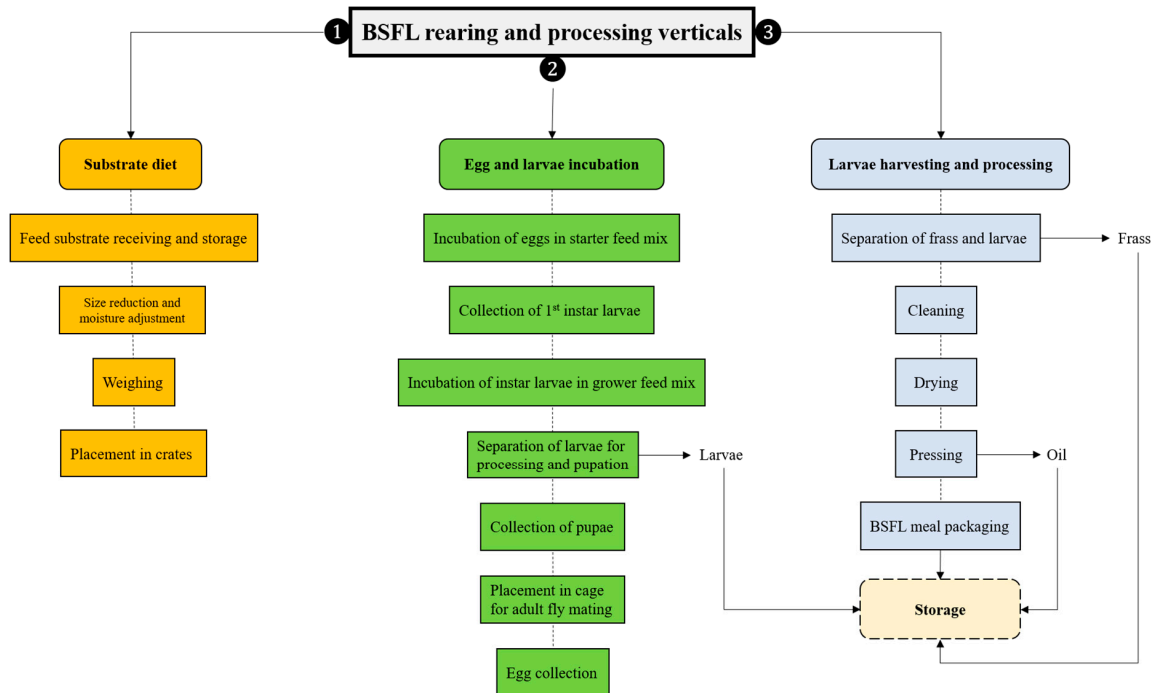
1 BSFL rearing and processing verticals 3

2

Substrate diet

Feed substrate receiving and storage

Size reduction and moisture adjustment

Weighing

Placement in crates

Egg and larvae incubation

Incubation of eggs in starter feed mix

Collection of 1$^{st}$ instar larvae

Incubation of instar larvae in grower feed mix

Separation of larvae for processing and pupation

Larvae

Collection of pupae

Placement in cage for adult fly mating

Egg collection

Larvae harvesting and processing

Separation of frass and larvae

Frass

Cleaning

Drying

Pressing

Oil

BSFL meal packaging

Storage